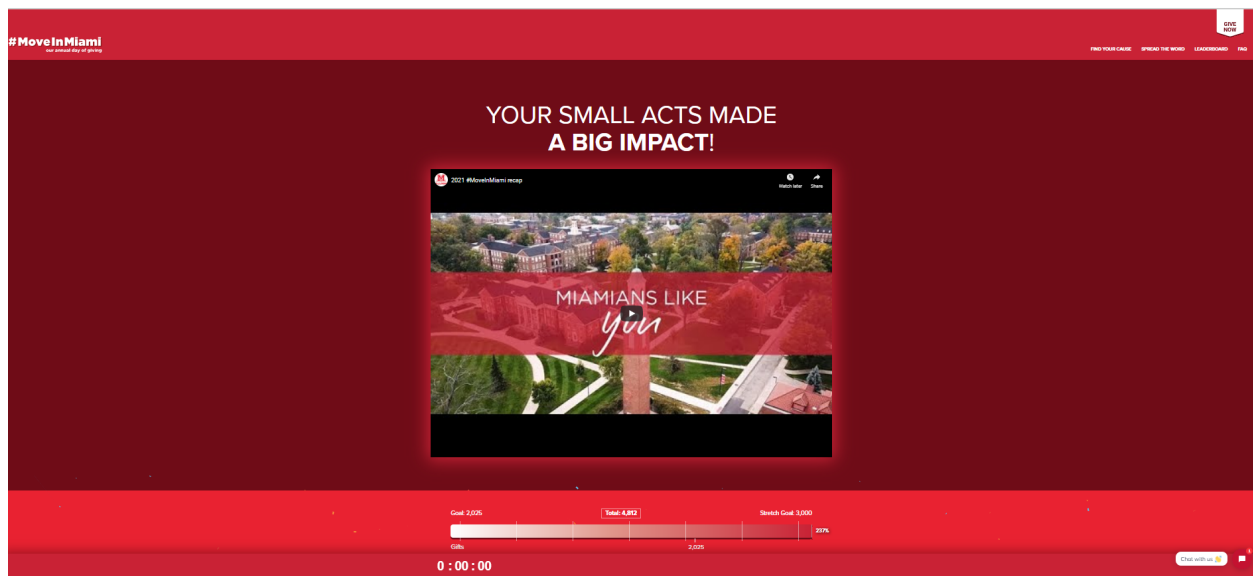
#MoveInMiami
our annual day of giving

GIVE NOW

FIND YOUR CAUSE SPREAD THE WORD LEADERBOARD FAQ

YOUR SMALL ACTS MADE
A BIG IMPACT!

2021 #MoveInMiami recap

Watch later Share

MIAMIANS LIKE
you

Goal: 2,025 Total: 4,812 Stretch Goal: 3,000

237%

Gifts 2,025

0 : 00 : 00

Chat with us